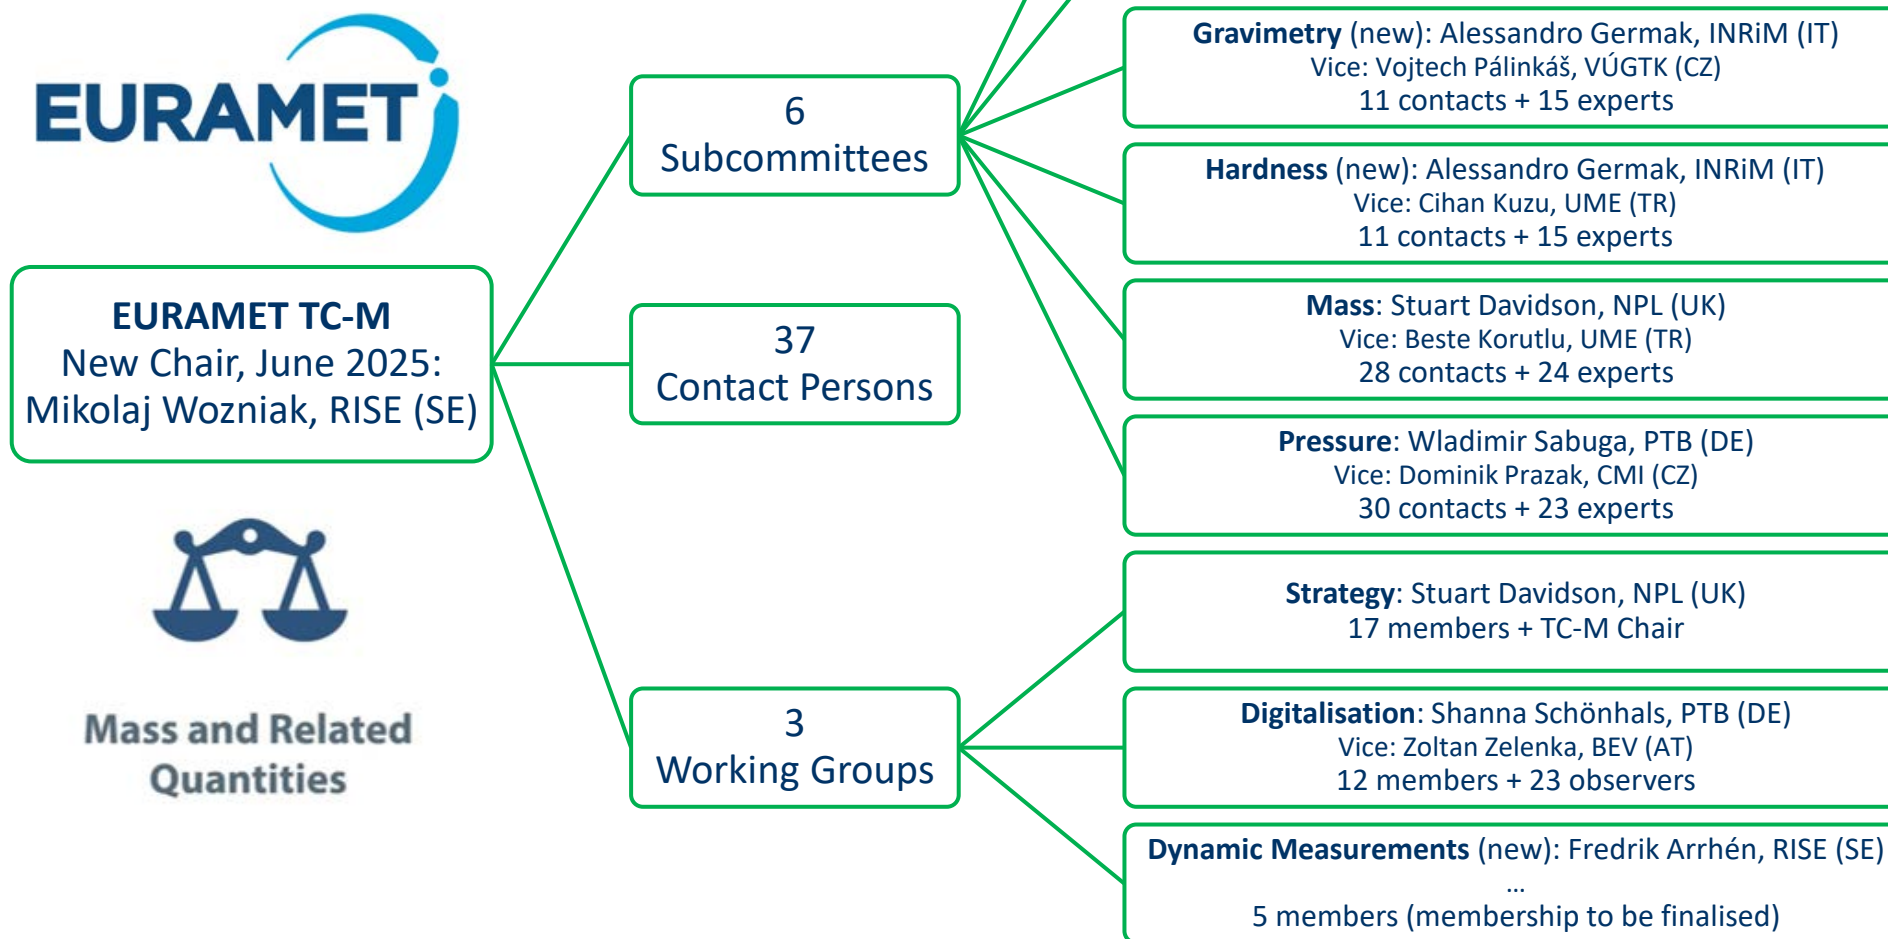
EURAMET

EURAMET TC-M
New Chair, June 2025:
Mikolaj Wozniak, RISE (SE)

Mass and Related Quantities

6
Subcommittees

37
Contact Persons

3
Working Groups

**Gravimetry** (new): Alessandro Germak, INRiM (IT)
Vice: Vojtech Pálinkáš, VÚGTK (CZ)
11 contacts + 15 experts

**Hardness** (new): Alessandro Germak, INRiM (IT)
Vice: Cihan Kuzu, UME (TR)
11 contacts + 15 experts

**Mass**: Stuart Davidson, NPL (UK)
Vice: Beste Korutlu, UME (TR)
28 contacts + 24 experts

**Pressure**: Wladimir Sabuga, PTB (DE)
Vice: Dominik Prazak, CMI (CZ)
30 contacts + 23 experts

**Strategy**: Stuart Davidson, NPL (UK)
17 members + TC-M Chair

**Digitalisation**: Shanna Schönhals, PTB (DE)
Vice: Zoltan Zelenka, BEV (AT)
12 members + 23 observers

**Dynamic Measurements** (new): Fredrik Arrhén, RISE (SE)
...
5 members (membership to be finalised)